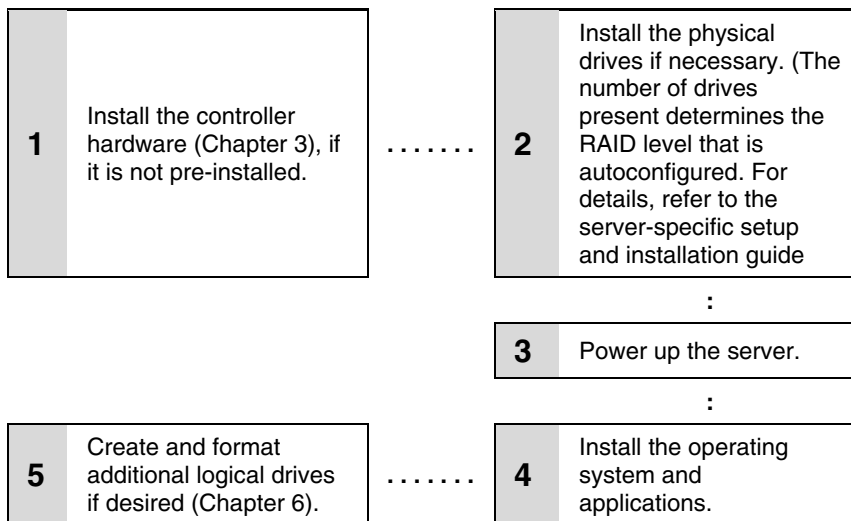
1 Install the controller hardware (Chapter 3), if it is not pre-installed.

.......

2 Install the physical drives if necessary. (The number of drives present determines the RAID level that is autoconfigured. For details, refer to the server-specific setup and installation guide

:

3 Power up the server.

:

4 Install the operating system and applications.

.......

5 Create and format additional logical drives if desired (Chapter 6).